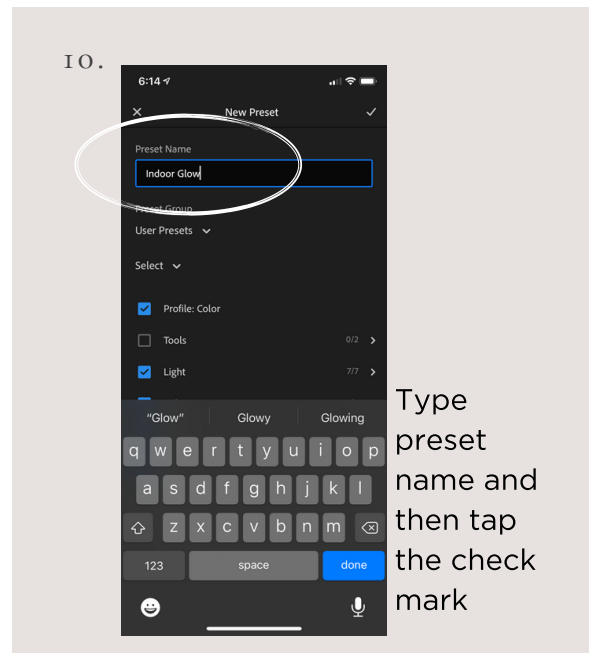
10.

6:14

× New Preset ✓

Preset Name

Indoor Glow

Preset Group

User Presets

Select

Profile: Color

Tools 0/2

Light 7/7

"Glow" Glowy Glowing

q w e r t y u i o p

a s d f g h j k l

z x c v b n m

123 space done

Type preset name and then tap the check mark